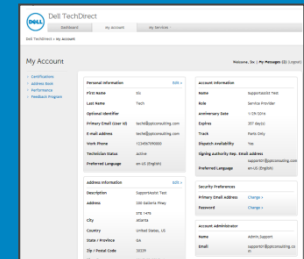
DELL Dell TechDirect

Dashboard My Account My Services

Dell TechDirect > My Account

My Account

Welcome, Jo | My Messages (0) | Logout

Certifications
Address Book
Performance
Feedback Program

Personal Information Edit

First Name Jo
Last Name Tech
Optional Identifier
Primary Email (User Id) techE@pcconsulting.com
E-mail address techE@pcconsulting.com
Work Phone 1234567890
Technician Status active
Preferred Language en-US (English)

Address Information Edit

Description Support Tech
Address 100 Sample Pkwy
STE 1475
City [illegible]
Country United States, US
State / Province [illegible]
Zip / Postal Code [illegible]

Account Information

Name Support Tech
Role Service Provider
Anniversary Date 1/29/2014
Expires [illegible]
Track Parts Only
Dispatch availability Yes
Signing authority Rep. Email address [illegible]@pcconsulting.com
Preferred Language en-US (English)

Security Preferences

Primary Email Address Change
Password Change

Account Administrator

Name admin_Support
Email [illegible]@pcconsulting.co